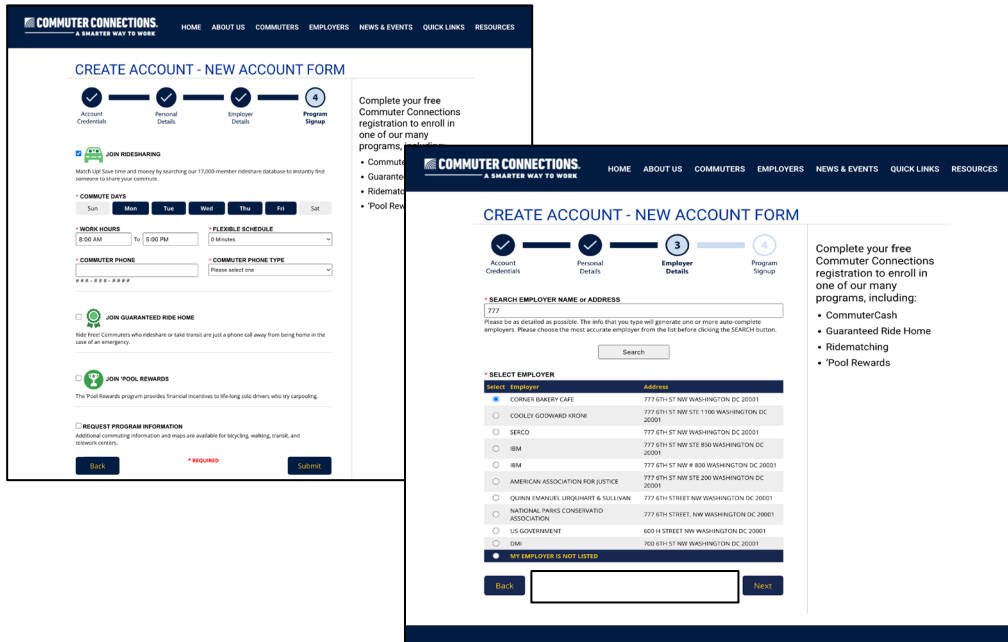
COMMUTER CONNECTIONS.
A SMARTER WAY TO WORK

HOME ABOUT US COMMUTERS EMPLOYERS NEWS & EVENTS QUICK LINKS RESOURCES

CREATE ACCOUNT - NEW ACCOUNT FORM

Account Credentials
Personal Details
Employer Details
4
Program Signup

Complete your free Commuter Connections registration to enroll in one of our many programs, including:
Commute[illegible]
Guarante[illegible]
Ridematc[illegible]
'Pool Rewa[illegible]

JOIN RIDESHARING

Match Up! Save time and money by searching our 17,000-member rideshare database to instantly find someone to share your commute.

* COMMUTE DAYS

Sun Mon Tue Wed Thu Fri Sat

* WORK HOURS
8:00 AM To 5:00 PM

* FLEXIBLE SCHEDULE
0 Minutes

* COMMUTER PHONE

###-###-####

* COMMUTER PHONE TYPE
Please select one

JOIN GUARANTEED RIDE HOME

Ride Free! Commuters who rideshare or take transit are just a phone call away from being home in the case of an emergency.

JOIN 'POOL REWARDS

The 'Pool Rewards program provides financial incentives to life-long solo drivers who try carpooling.

REQUEST PROGRAM INFORMATION
Additional commuting information and maps are available for bicycling, walking, transit, and telework centers.

Back
* REQUIRED
Submit

COMMUTER CONNECTIONS.
A SMARTER WAY TO WORK

HOME ABOUT US COMMUTERS EMPLOYERS NEWS & EVENTS QUICK LINKS RESOURCES

CREATE ACCOUNT - NEW ACCOUNT FORM

Account Credentials
Personal Details
3
Employer Details
4
Program Signup

Complete your free Commuter Connections registration to enroll in one of our many programs, including:
• CommuterCash
• Guaranteed Ride Home
• Ridematching
• 'Pool Rewards

* SEARCH EMPLOYER NAME or ADDRESS
777
Please be as detailed as possible. The info that you type will generate one or more auto-complete employers. Please choose the most accurate employer from the list before clicking the SEARCH button.

Search

* SELECT EMPLOYER

| Select | Employer | Address |
|---|---|---|
| | CORNER BAKERY CAFE | 777 6TH ST NW WASHINGTON DC 20001 |
| | COOLEY GODWARD KRONI | 777 6TH ST NW STE 1100 WASHINGTON DC 20001 |
| | SERCO | 777 6TH ST NW WASHINGTON DC 20001 |
| | IBM | 777 6TH ST NW STE 850 WASHINGTON DC 20001 |
| | IBM | 777 6TH ST NW # 800 WASHINGTON DC 20001 |
| | AMERICAN ASSOCIATION FOR JUSTICE | 777 6TH ST NW STE 200 WASHINGTON DC 20001 |
| | QUINN EMANUEL URQUHART & SULLIVAN | 777 6TH STREET NW WASHINGTON DC 20001 |
| | NATIONAL PARKS CONSERVATIO ASSOCIATION | 777 6TH STREET, NW WASHINGTON DC 20001 |
| | US GOVERNMENT | 600 H STREET NW WASHINGTON DC 20001 |
| | DMI | 700 6TH ST NW WASHINGTON DC 20001 |
| | MY EMPLOYER IS NOT LISTED | |

Back
Next